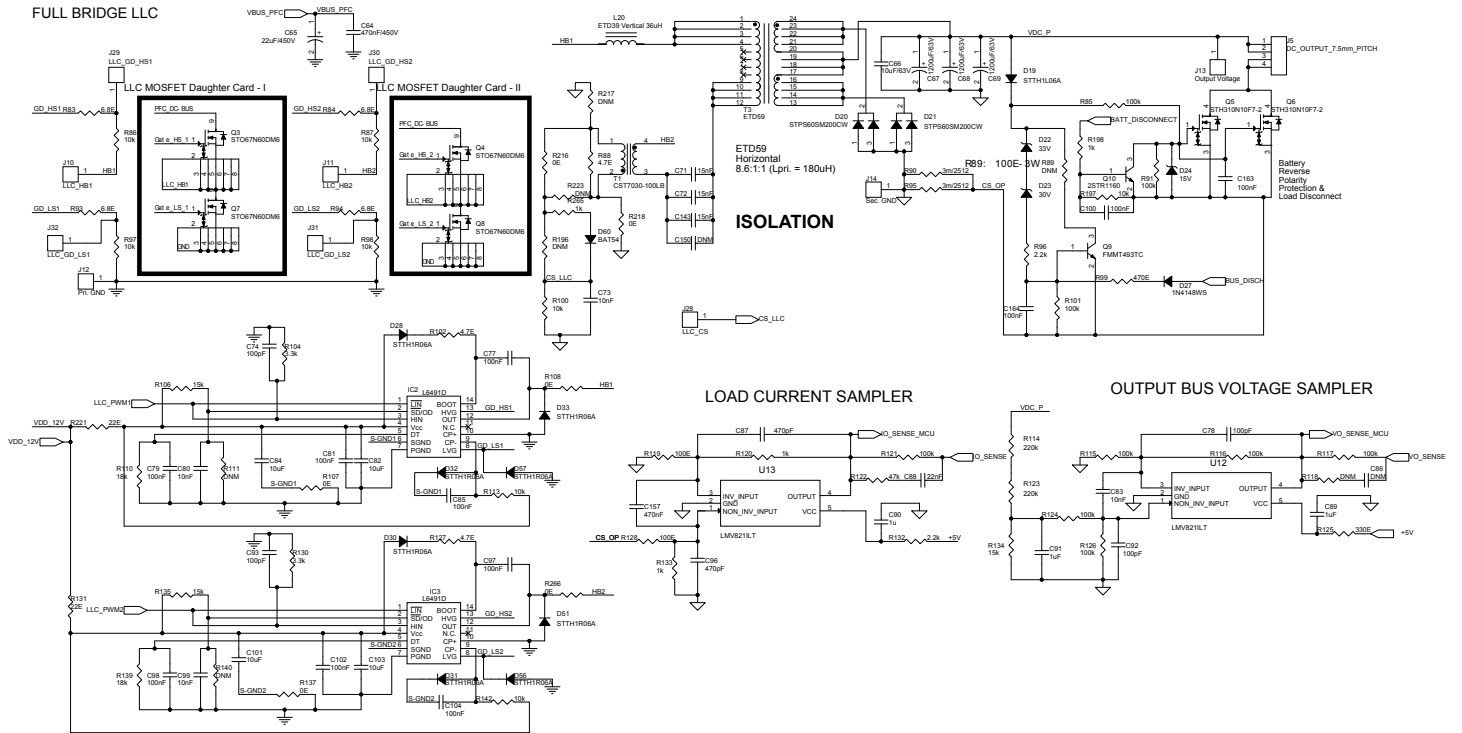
FULL BRIDGE LLC

VBUS_PFC VBUS_PFC
C65 22uF/450V
C64 470nF/450V

J29 LLC_GD_HS1
LLC MOSFET Daughter Card - I
GD_HS1 R83 6.8E
R86 10k
J10 LLC_HB1
HB1
PFC_DC-BUS
Gat e_HS_1 1
Q3 STO67N60DM6
LLC_HB1
Gat e_LS_1 1
Q7 STO67N60DM6
GND
GD_LS1 R93 6.8E
J32 LLC_GD_LS1
R97 10k
J12 Pri. GND

J30 LLC_GD_HS2
LLC MOSFET Daughter Card - II
GD_HS2 R84 6.8E
R87 10k
J11 LLC_HB2
HB2
PFC_DC-BUS
Gat e_HS_2 1
Q4 STO67N60DM6
LLC_HB2
Gat e_LS_2 1
Q8 STO67N60DM6
GND
GD_LS2 R94 6.8E
J31 LLC_GD_LS2
R98 10k

HB1
L20 ETD39 Vertical 36uH
R217 DNM
R216 0E
R88 4.7E
T1 CST7030-100LB
HB2
R223 DNM
R265 1k
R218 0E
R196 DNM
D60 BAT54
CS_LLC
R100 10k
C73 10nF
C71 15nF
C72 15nF
C143 15nF
C150 DNM
T3 ETD59
ETD59 Horizontal 8.6:1:1 (Lpri. = 180uH)
ISOLATION
J28 LLC_CS
CS_LLC

C66 10uF/63V
C67 1200uF/63V
C68 1200uF/63V
C69 1200uF/63V
D20 STPS60SM200CW
D21 STPS60SM200CW
J14 Sec. GND
R90 3m/2512
R95 3m/2512
CS_OP
R89: 100E- 3W
R89 DNM
VDC_P
D19 STTH1L06A
D22 33V
D23 30V
R96 2.2k
Q9 FMMT493TC
R85 100k
R198 1k
BATT_DISCONNECT
Q10 2STR1160
R197 10k
R91 100k
D24 15V
C100 100nF
C163 100nF
J13 Output Voltage
J5 DC_OUTPUT_7.5mm_PITCH
Q5 STH310N10F7-2
Q6 STH310N10F7-2
Battery Reverse Polarity Protection & Load Disconnect
C16 100nF
R101 100k
R99 470E
D27 1N4148WS
BUS_DISCH

C74 100pF
R104 3.3k
D28 STTH1R06A
R102 4.7E
C77 100nF
R108 0E
HB1
R106 15k
LLC_PWM1
IC2 L6491D
LIN SD/OD HIN Vcc DT SGND PGND
BOOT HVG OUT N.C. CP+ CP- LVG
GD_HS1
D33 STTH1R06A
VDD_12V R221 22E
VDD_12V
R110 18k
C79 100nF
C80 10nF
R111 DNM
C84 10uF
S-GND1
R107 0E
C81 100nF
C82 10uF
S-GND1
GD_LS1
D32 STTH1R06A
D57 STTH1R06A
S-GND1
C85 100nF
R113 10k

C93 100pF
R130 3.3k
D30 STTH1R06A
R127 4.7E
C97 100nF
R266 0E
HB2
R131 22E
R135 15k
LLC_PWM2
IC3 L6491D
LIN SD/OD HIN Vcc DT SGND PGND
BOOT HVG OUT N.C. CP+ CP- LVG
GD_HS2
D51 STTH1R06A
R139 18k
C98 100nF
C99 10nF
R140 DNM
C101 10uF
S-GND2
R137 0E
C102 100nF
C103 10uF
S-GND2
GD_LS2
D31 STTH1R06A
D56 STTH1R06A
S-GND2
C104 100nF
R142 10k

LOAD CURRENT SAMPLER
C87 470pF
IO_SENSE_MCU
R119 100E
R120 1k
U13
R121 100k
IO_SENSE
INV_INPUT GND NON_INV_INPUT
OUTPUT VCC
R122 47k
C88 22nF
C157 470nF
LMV821ILT
C90 1u
CS_OP R128 100E
R133 1k
C96 470pF
R132 2.2k
+5V

OUTPUT BUS VOLTAGE SAMPLER
VDC_P
R114 220k
R123 220k
C78 100pF
VO_SENSE_MCU
R115 100k
R116 100k
U12
R117 100k
VO_SENSE
C83 10nF
INV_INPUT GND NON_INV_INPUT
OUTPUT VCC
R118 DNM
C86 DNM
R124 100k
LMV821ILT
C89 1uF
R125 330E
+5V
R134 15k
C91 1uF
R126 100k
C92 100pF